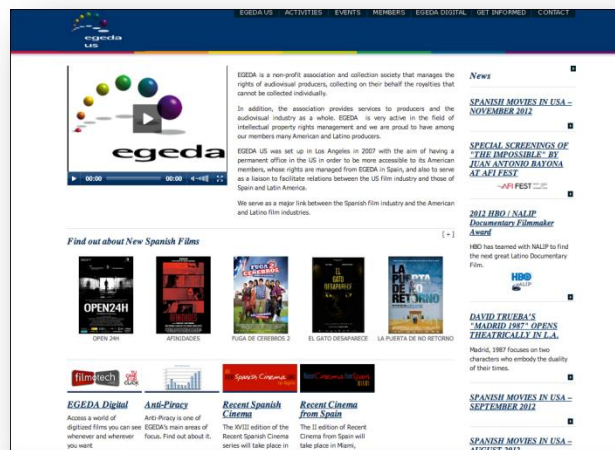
egeda us

EGEDA US | ACTIVITIES | EVENTS | MEMBERS | EGEDA DIGITAL | GET INFORMED | CONTACT

egeda

00:00 00:00

EGEDA is a non-profit association and collection society that manages the rights of audiovisual producers, collecting on their behalf the royalties that cannot be collected individually.

In addition, the association provides services to producers and the audiovisual industry as a whole. EGEDA is very active in the field of intellectual property rights management and we are proud to have among our members many American and Latino producers.

EGEDA US was set up in Los Angeles in 2007 with the aim of having a permanent office in the US in order to be more accessible to its American members, whose rights are managed from EGEDA in Spain, and also to serve as a liaison to facilitate relations between the US film industry and those of Spain and Latin America.

We serve as a major link between the Spanish film industry and the American and Latino film industries.

Find out about New Spanish Films

[+]

OPEN 24H | AFINIDADES | FUGA DE CEREBROS 2 | EL GATO DESAPARECE | LA PUERTA DE NO RETORNO

filmotech | Spanish Cinema | Recent Cinema from Spain

EGEDA Digital
Access a world of digitalized films you can see whenever and wherever you want

Anti-Piracy
Anti-Piracy is one of EGEDA's main areas of focus. Find out about it.

Recent Spanish Cinema
The XVIII edition of the Recent Spanish Cinema series will take place in

Recent Cinema from Spain
The II edition of Recent Cinema from Spain will take place in Miami,

News

SPANISH MOVIES IN USA – NOVEMBER 2012

SPECIAL SCREENINGS OF "THE IMPOSSIBLE" BY JUAN ANTONIO BAYONA AT AFI FEST

AFI FEST

2012 HBO | NALIP Documentary Filmmaker Award

HBO has teamed with NALIP to find the next great Latino Documentary Film.

HBO NALIP

DAVID TRUEBA'S "MADRID 1987" OPENS THEATRICALLY IN L.A.

Madrid, 1987 focuses on two characters who embody the duality of their times.

SPANISH MOVIES IN USA – SEPTEMBER 2012

SPANISH MOVIES IN USA – AUGUST 2012